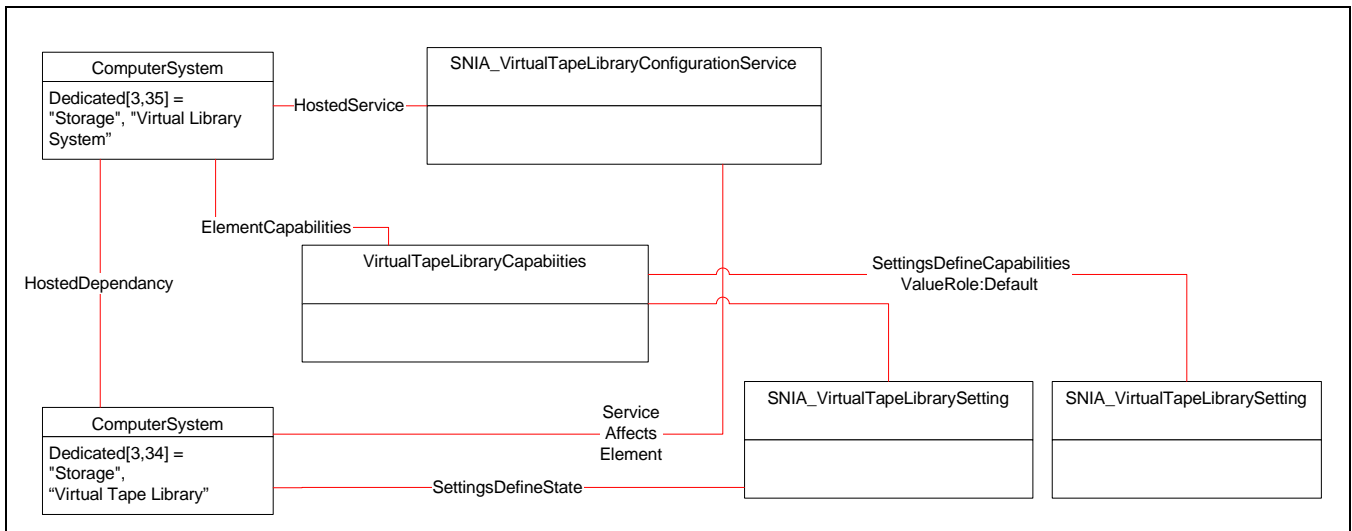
ComputerSystem

Dedicated[3,35] = "Storage", "Virtual Library System"

HostedService

SNIA_VirtualTapeLibraryConfigurationService

ElementCapabilities

HostedDependancy

VirtualTapeLibraryCapabiities

SettingsDefineCapabilities
ValueRole:Default

ComputerSystem

Dedicated[3,34] = "Storage", "Virtual Tape Library"

Service
Affects
Element

SNIA_VirtualTapeLibrarySetting

SNIA_VirtualTapeLibrarySetting

SettingsDefineState